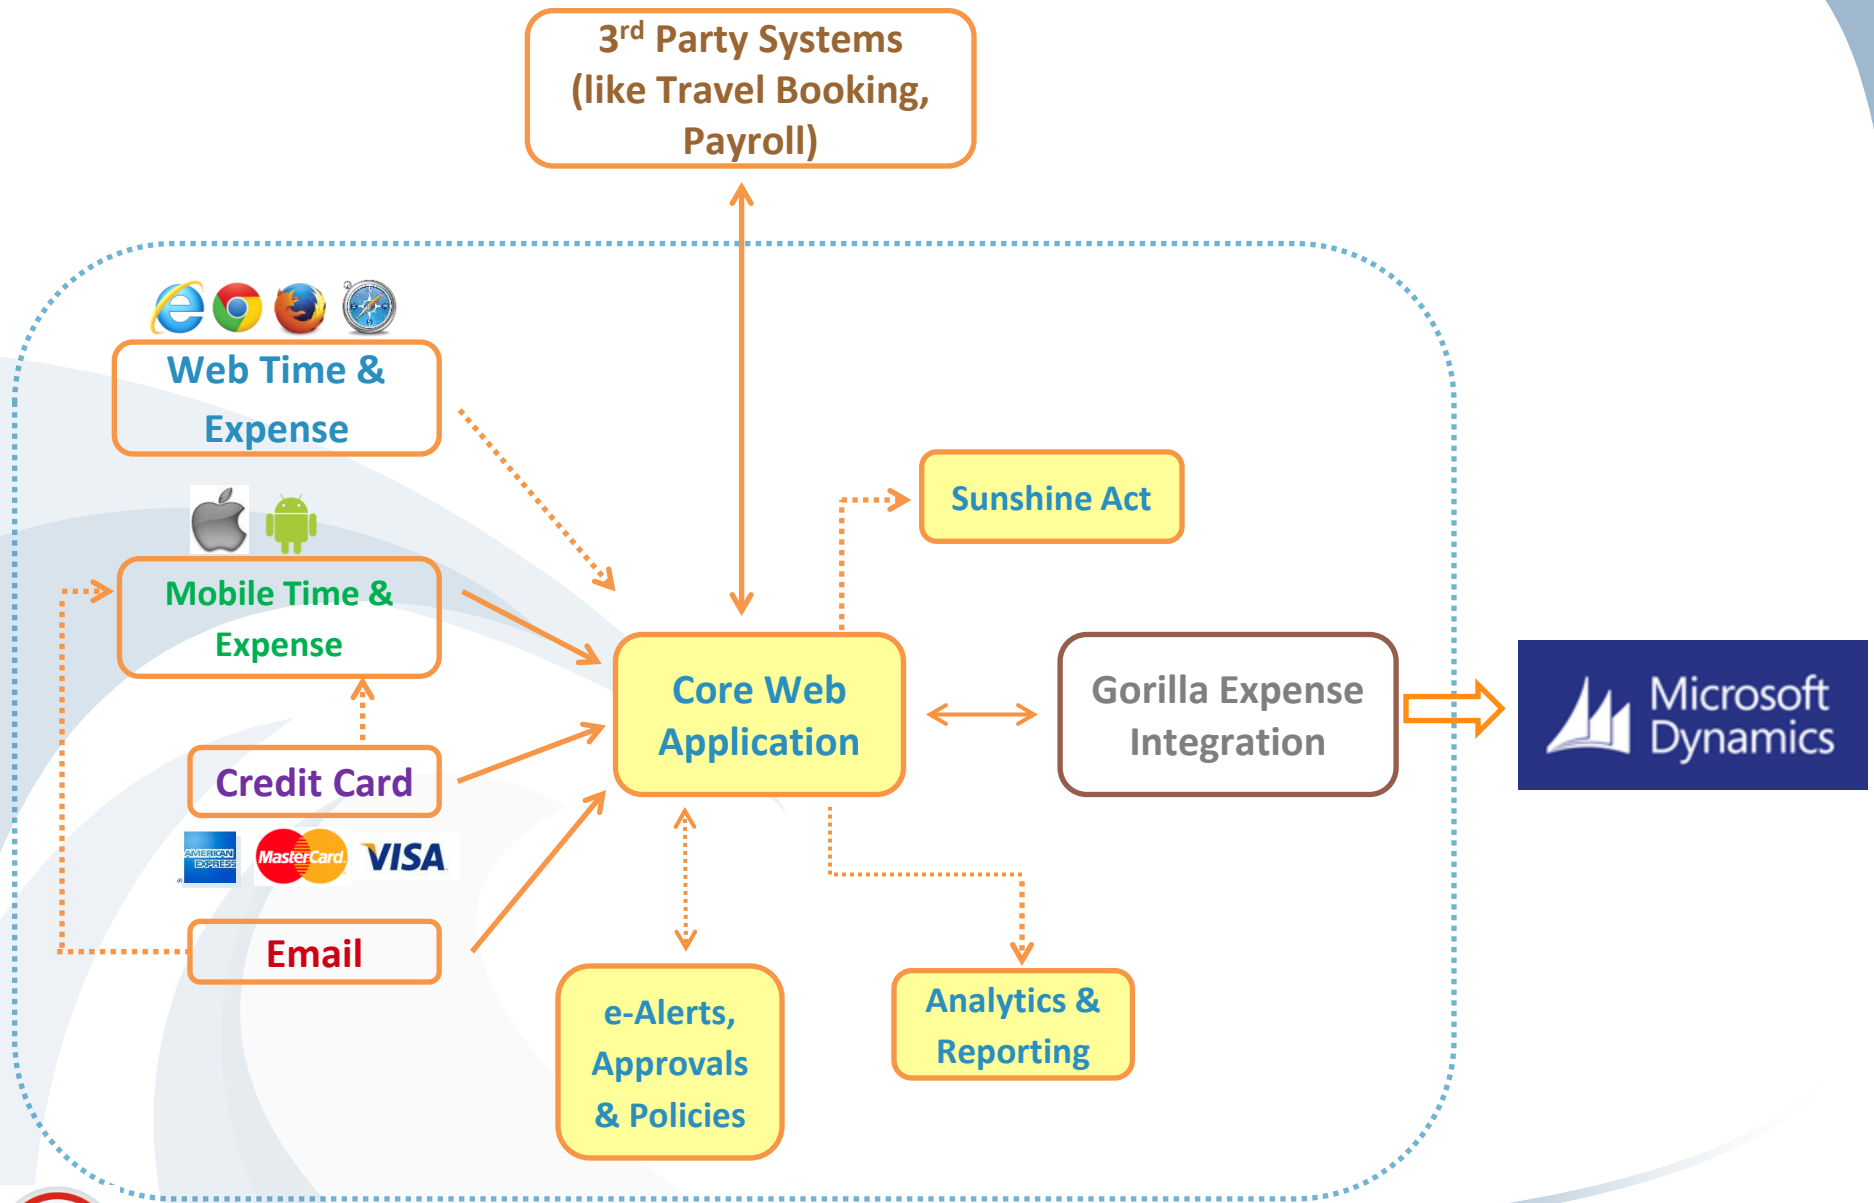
3$^{rd}$ Party Systems (like Travel Booking, Payroll)

Web Time & Expense

Sunshine Act

Mobile Time & Expense

Core Web Application

Gorilla Expense Integration

Microsoft Dynamics

Credit Card

AMERICAN EXPRESS

MasterCard

VISA

Email

e-Alerts, Approvals & Policies

Analytics & Reporting